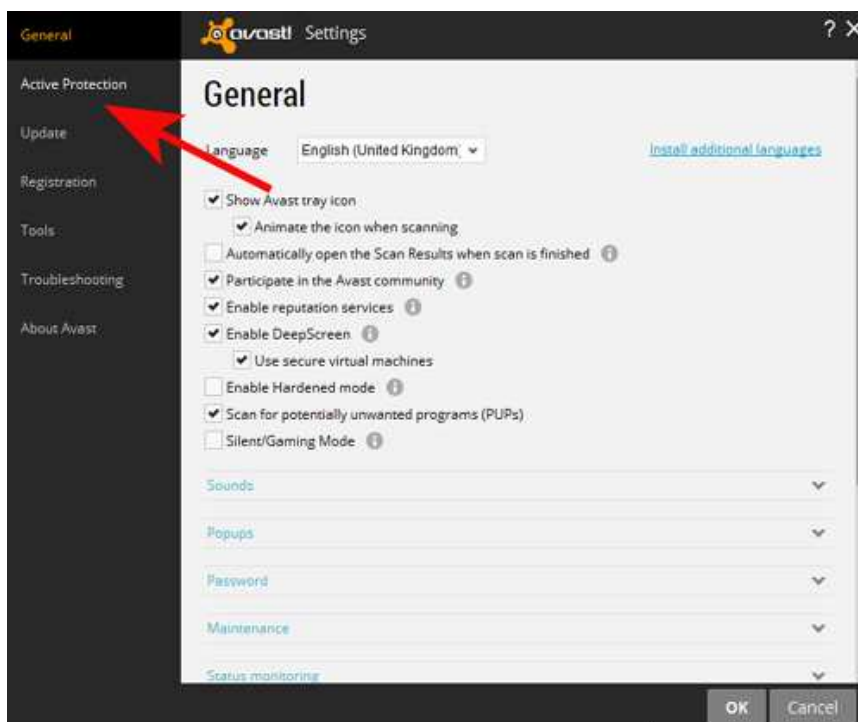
General
Active Protection
Update
Registration
Tools
Troubleshooting
About Avast

avast! Settings
? X

General

Language English (United Kingdom) Install additional languages

Show Avast tray icon
Animate the icon when scanning
Automatically open the Scan Results when scan is finished
Participate in the Avast community
Enable reputation services
Enable DeepScreen
Use secure virtual machines
Enable Hardened mode
Scan for potentially unwanted programs (PUPs)
Silent/Gaming Mode

Sounds
Popups
Password
Maintenance
Status monitoring

OK Cancel